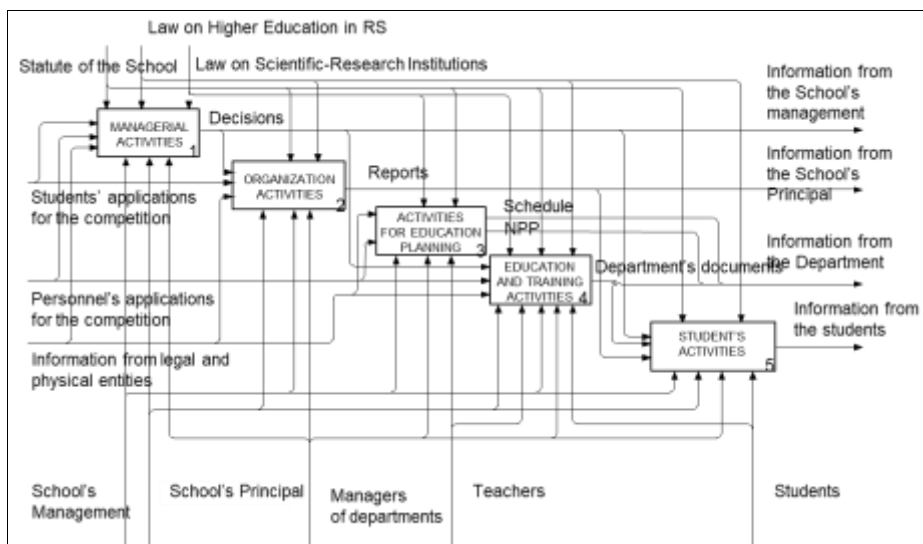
Law on Higher Education in RS

Statute of the School

Law on Scientific-Research Institutions

Information from the School's management

MANAGERIAL ACTIVITIES 1

Decisions

Information from the School's Principal

ORGANIZATION ACTIVITIES 2

Reports

Students' applications for the competition

Schedule

ACTIVITIES FOR EDUCATION PLANNING 3

NPP

Information from the Department

EDUCATION AND TRAINING ACTIVITIES 4

Department's documents

Personnel's applications for the competition

Information from the students

STUDENT'S ACTIVITIES 5

Information from legal and physical entities

School's Management

School's Principal

Managers of departments

Teachers

Students